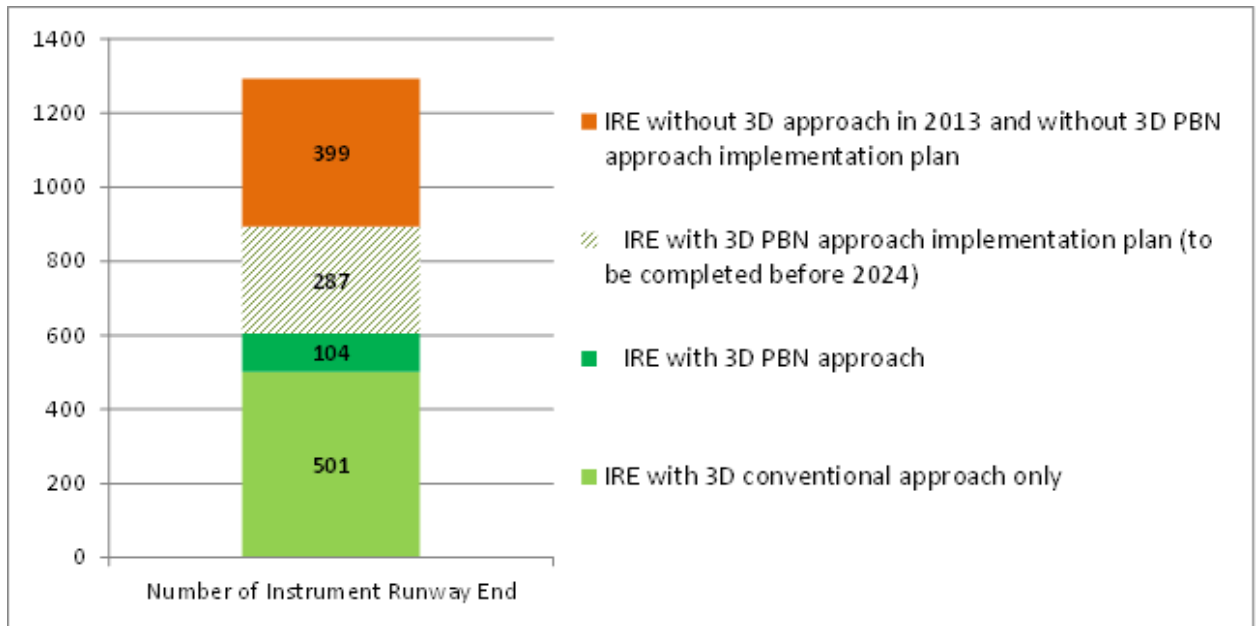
1400
1200
1000
800
600
400
200
0

399
287
104
501

Number of Instrument Runway End

IRE without 3D approach in 2013 and without 3D PBN approach implementation plan

IRE with 3D PBN approach implementation plan (to be completed before 2024)

IRE with 3D PBN approach

IRE with 3D conventional approach only